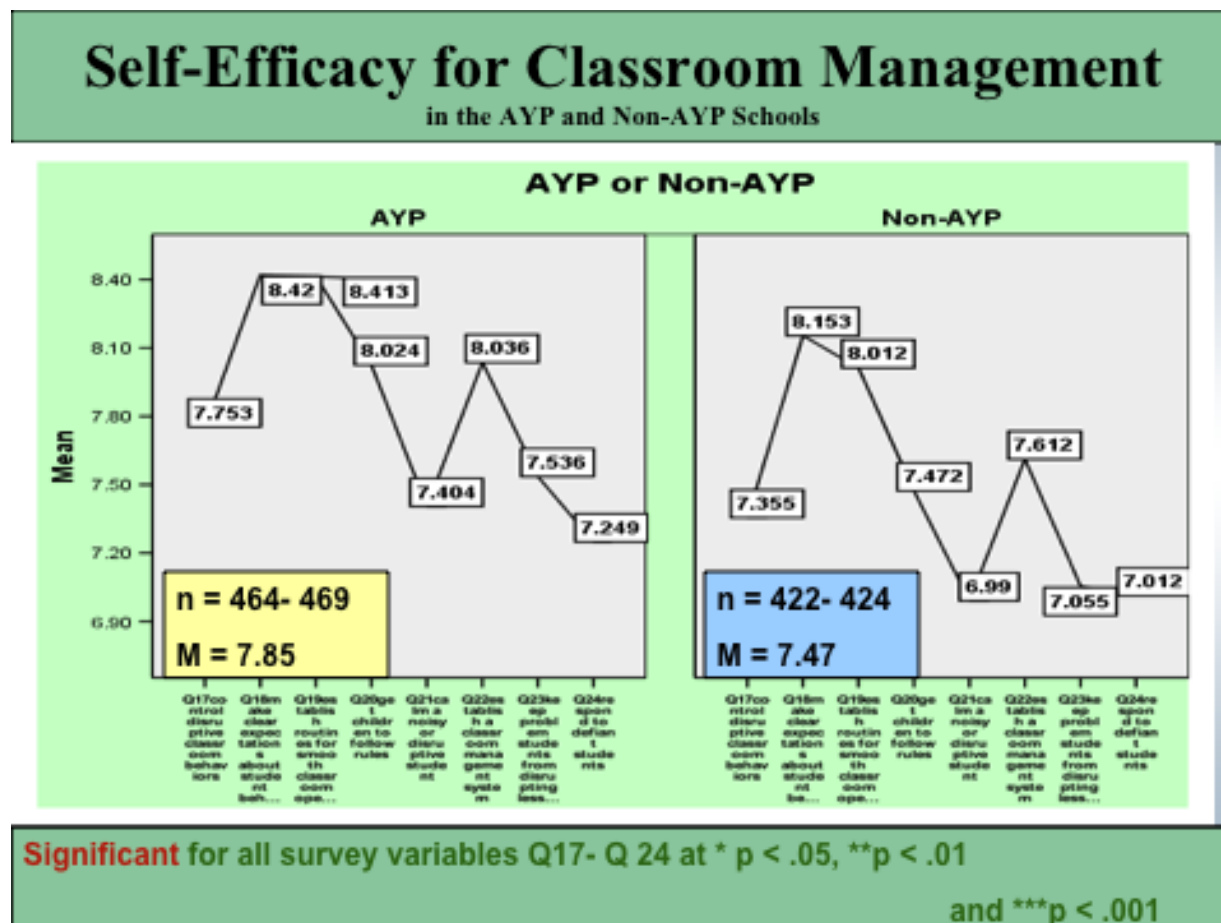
Self-Efficacy for Classroom Management
in the AYP and Non-AYP Schools

AYP or Non-AYP

AYP

Non-AYP

Mean

8.40
8.10
7.80
7.50
7.20
6.90

7.753
8.42
8.413
8.024
7.404
8.036
7.536
7.249

n = 464- 469
M = 7.85

8.153
8.012
7.355
7.472
6.99
7.612
7.055
7.012

n = 422- 424
M = 7.47

Q17control disruptive classroom behaviors
Q18make clear expectations about student beh...
Q19establish routines for smooth classroom ope...
Q20get children to follow rules
Q21calm a noisy or disruptive student
Q22establish a classroom management system
Q23keep problem students from disrupting less...
Q24respond to defiant students

Q17control disruptive classroom behaviors
Q18make clear expectations about student be...
Q19establish routines for smooth classroom ope...
Q20get children to follow rules
Q21calm a noisy or disruptive student
Q22establish a classroom management system
Q23keep problem students from disrupting less...
Q24respond to defiant students

Significant for all survey variables Q17- Q 24 at * p < .05, **p < .01 and ***p < .001